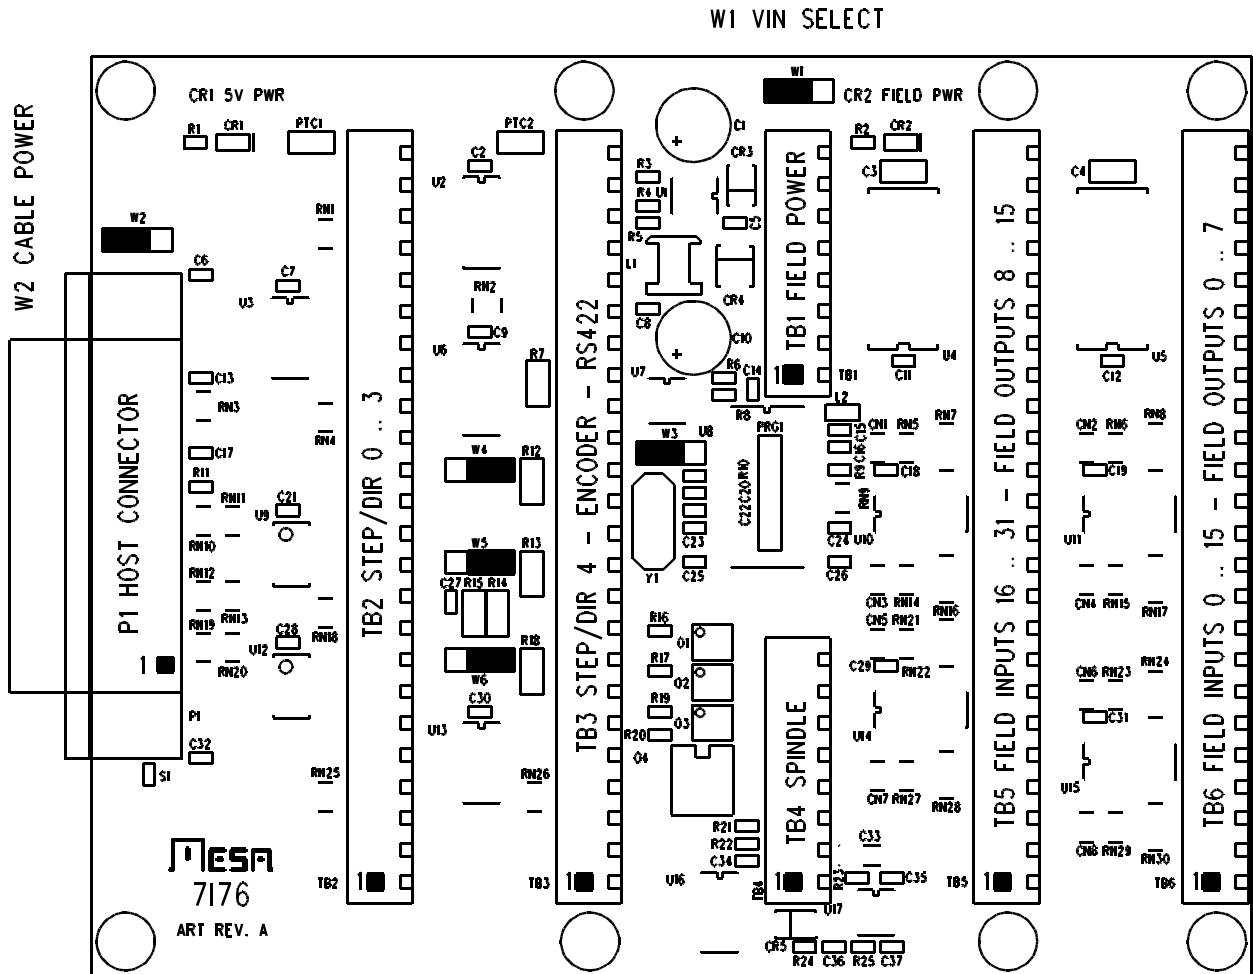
W1 VIN SELECT

W2 CABLE POWER

CR1 5V PWR

R1 CR1 PTC1

W2

C6

C7

U3

RN1

PTC2

C2

U2

RN2

C9

U6

R7

C13

RN3

RN4

C17

R11

RN11

C21

U9

RN10

RN12

RN19

RN13

C28

U12

RN18

RN20

P1 HOST CONNECTOR

1

P1

C32

S1

RN25

TB2 STEP/DIR 0 .. 3

TB2

1

W4

R12

W5

R13

C27 R15 R14

R18

W6

C30

U13

RN26

TB3 STEP/DIR 4 - ENCODER - RS422

TB3

1

C1

R3

R4 U1

CR3

R5

L1

CR4

C8

C10

U7

R6

C14

R8

W3

U8

C23

C25

Y1

PRG1

C22 C20 R10

R16

Q1

R17

Q2

R19

Q3

R20

Q4

R21

R22

C34

U16

TB4 SPINDLE

TB4

1

U17

CR5

R24 C36 R25 C37

W1

CR2 FIELD PWR

TB1 FIELD POWER

1

TB1

R2 CR2

C3

C11

U4

L2

R9 C16 C15

CN1 RN5

RN7

C18

RN9

C24 U10

C26

CN3 RN14

CN5 RN21

RN16

C29

RN22

U14

CN7 RN27

RN28

C33

R23

C35

TB5

TB5 FIELD INPUTS 16 .. 31 - FIELD OUTPUTS 8 .. 15

1

C4

C12

U5

CN2 RN6

RN8

C19

U11

CN4 RN15

RN17

CN6 RN23

RN24

C31

U15

CN8 RN29

RN30

TB6

TB6 FIELD INPUTS 0 .. 15 - FIELD OUTPUTS 0 .. 7

1

Mesa
7I76
ART REV. A